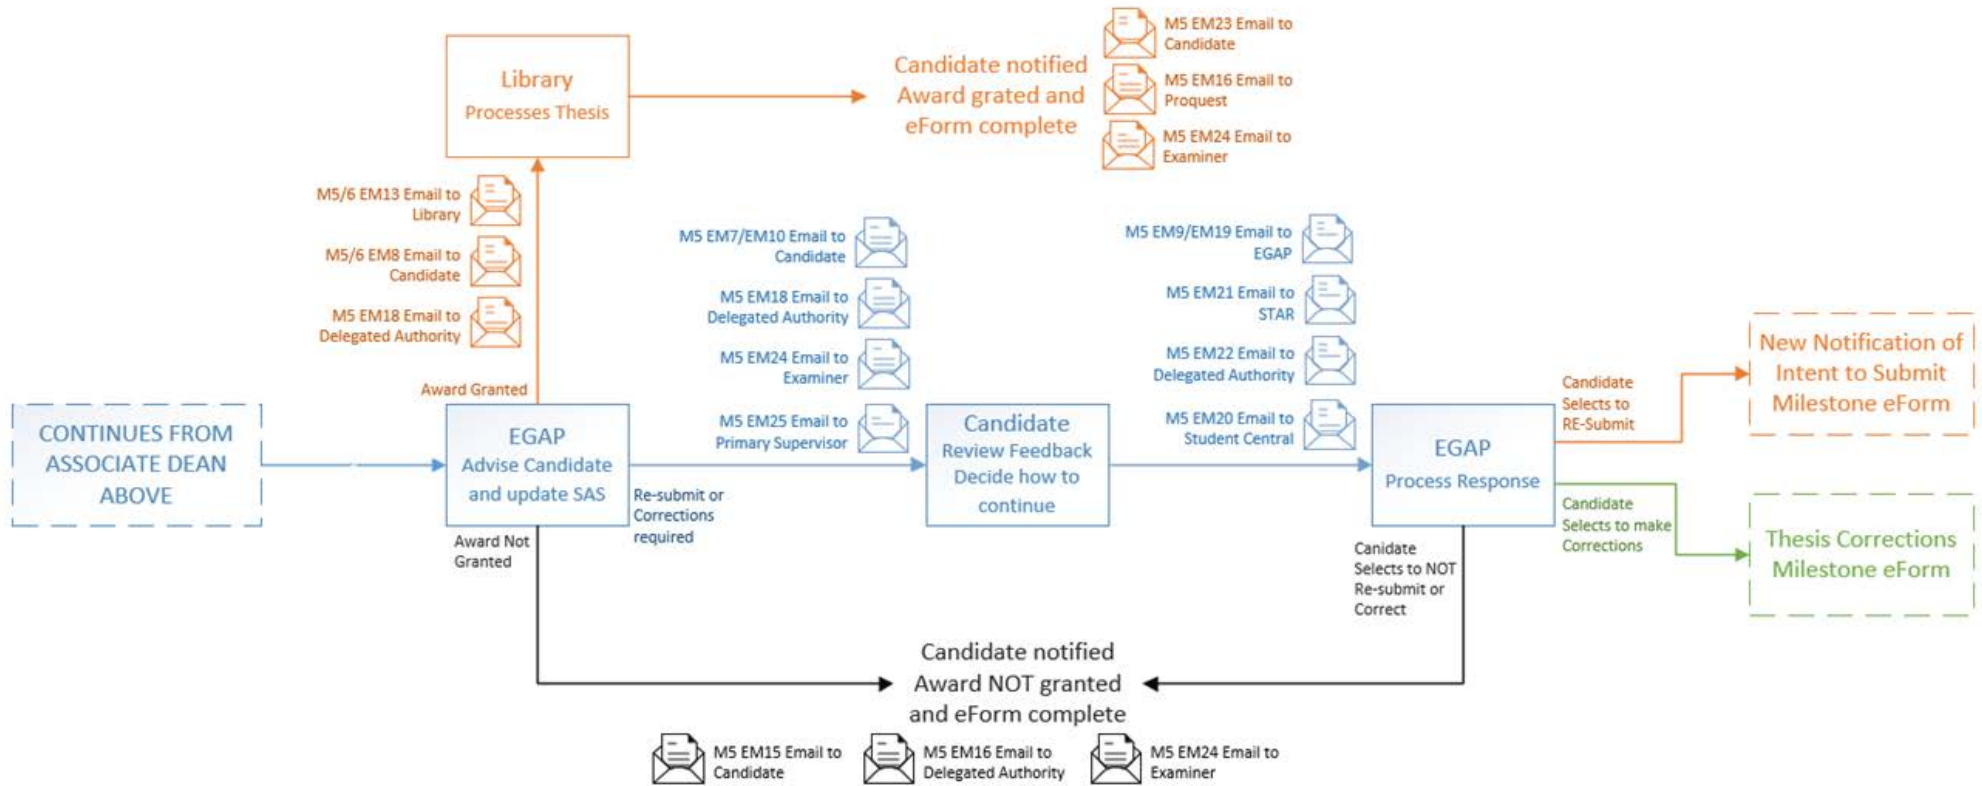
Library
Processes Thesis

Candidate notified Award grated and eForm complete

M5 EM23 Email to Candidate

M5 EM16 Email to Proquest

M5 EM24 Email to Examiner

M5/6 EM13 Email to Library

M5/6 EM8 Email to Candidate

M5 EM18 Email to Delegated Authority

Award Granted

M5 EM7/EM10 Email to Candidate

M5 EM18 Email to Delegated Authority

M5 EM24 Email to Examiner

M5 EM25 Email to Primary Supervisor

M5 EM9/EM19 Email to EGAP

M5 EM21 Email to STAR

M5 EM22 Email to Delegated Authority

M5 EM20 Email to Student Central

CONTINUES FROM ASSOCIATE DEAN ABOVE

EGAP
Advise Candidate and update SAS

Candidate
Review Feedback Decide how to continue

EGAP
Process Response

Candidate Selects to RE-Submit

New Notification of Intent to Submit Milestone eForm

Candidate Selects to make Corrections

Thesis Corrections Milestone eForm

Re-submit or Corrections required

Award Not Granted

Canidate Selects to NOT Re-submit or Correct

Candidate notified Award NOT granted and eForm complete

M5 EM15 Email to Candidate

M5 EM16 Email to Delegated Authority

M5 EM24 Email to Examiner